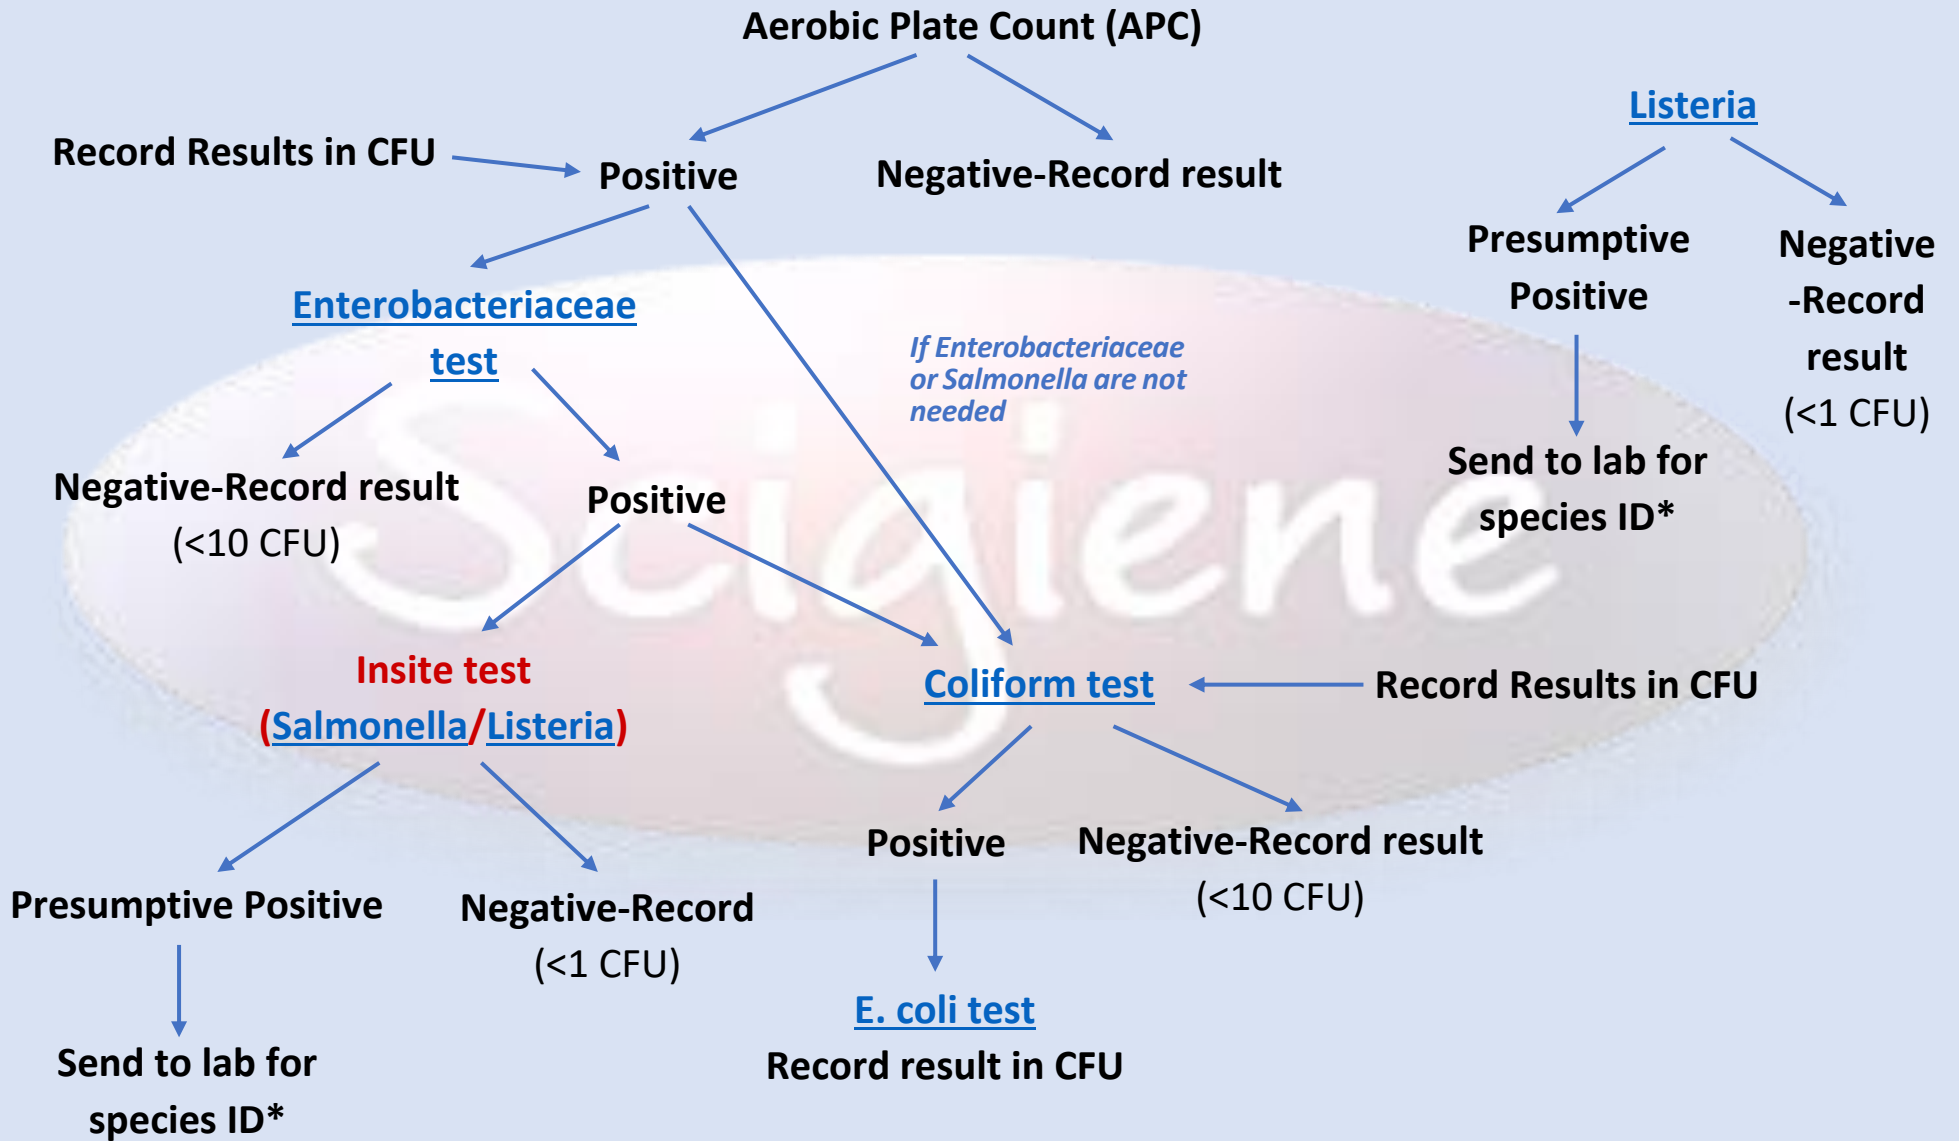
Aerobic Plate Count (APC)

Record Results in CFU

Positive

Negative-Record result

Listeria

Presumptive Positive

Negative -Record result (<1 CFU)

Send to lab for species ID*

Enterobacteriaceae test

If Enterobacteriaceae or Salmonella are not needed

Negative-Record result (<10 CFU)

Positive

Insite test (Salmonella/Listeria)

Coliform test

Record Results in CFU

Presumptive Positive

Negative-Record (<1 CFU)

Positive

Negative-Record result (<10 CFU)

Send to lab for species ID*

E. coli test

Record result in CFU

Scigiene